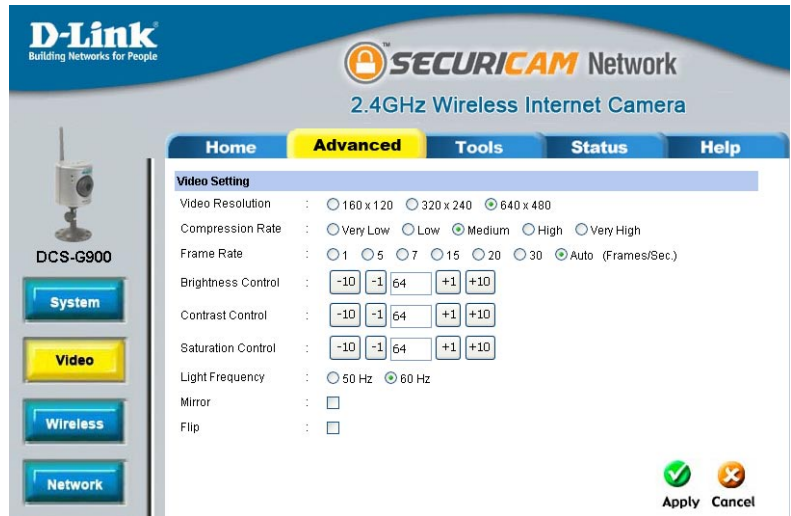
D-Link
Building Networks for People

SECURICAM Network

2.4GHz Wireless Internet Camera

Home | Advanced | Tools | Status | Help

DCS-G900

System

Video

Wireless

Network

Video Setting

Video Resolution : 160 x 120 320 x 240 640 x 480

Compression Rate : Very Low Low Medium High Very High

Frame Rate : 1 5 7 15 20 30 Auto (Frames/Sec.)

Brightness Control : -10 -1 64 +1 +10

Contrast Control : -10 -1 64 +1 +10

Saturation Control : -10 -1 64 +1 +10

Light Frequency : 50 Hz 60 Hz

Mirror :

Flip :

Apply Cancel